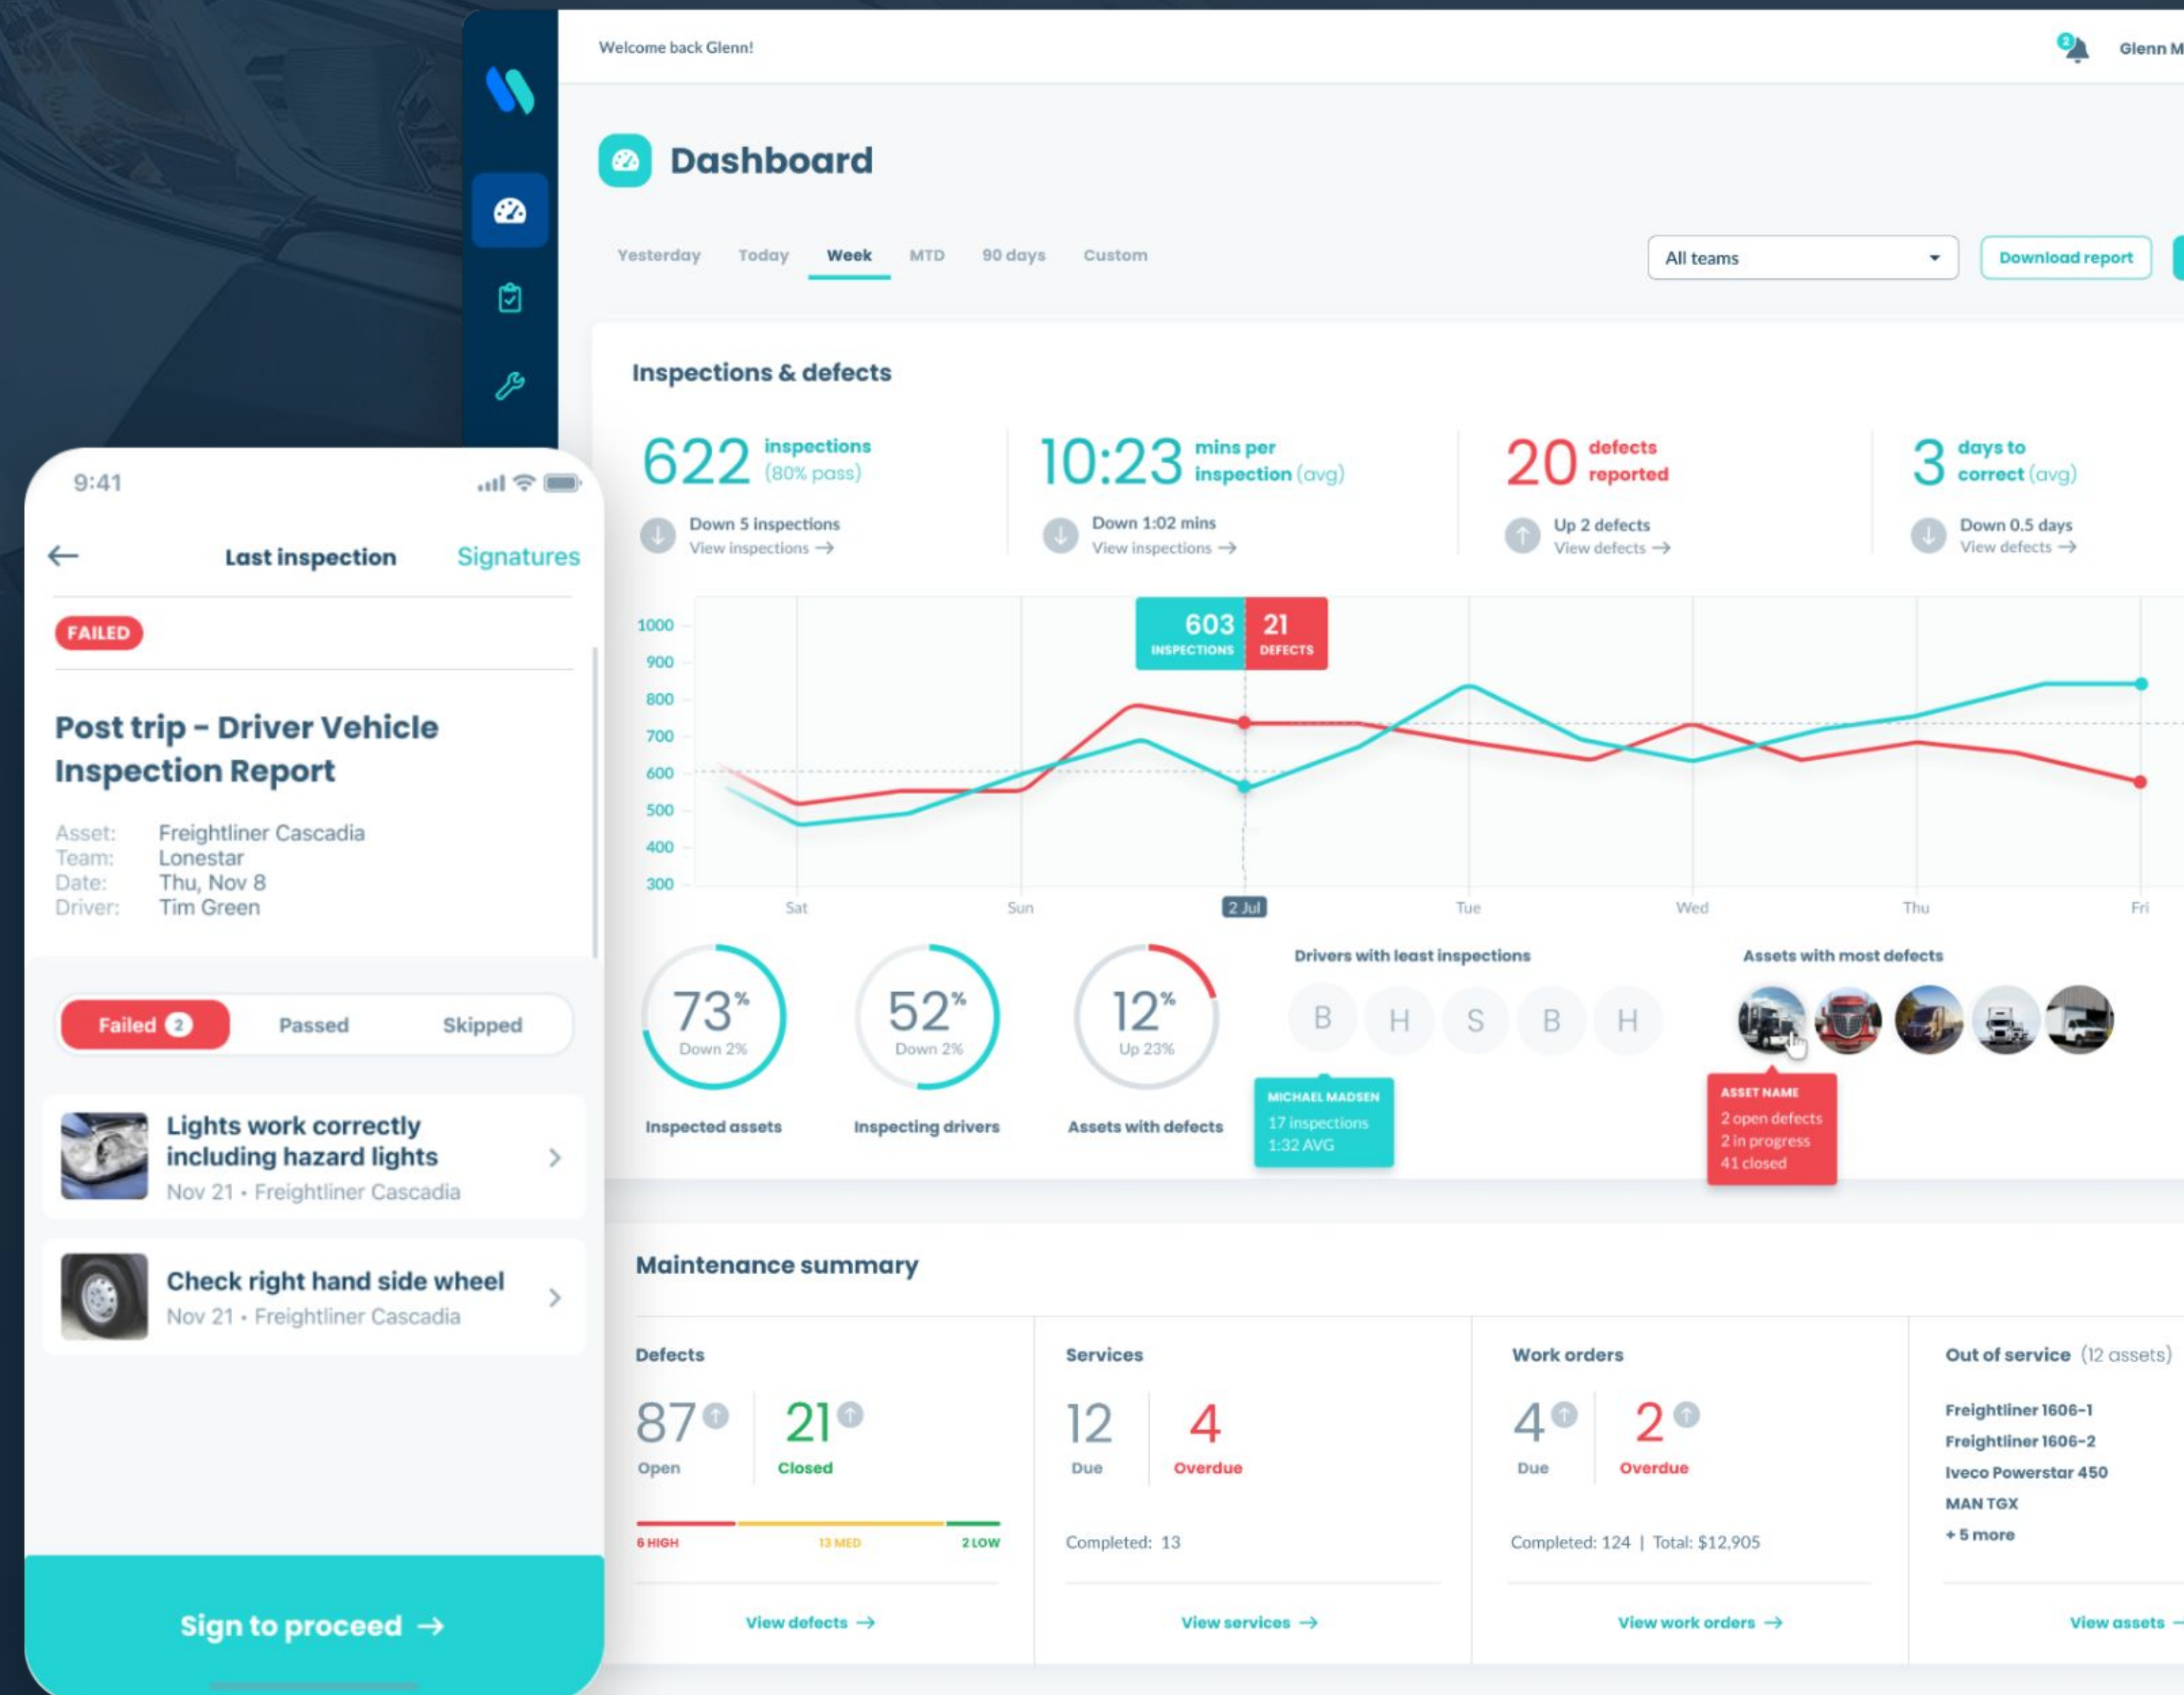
Welcome back Glenn!

2

Glenn M

Dashboard

Yesterday Today Week MTD 90 days Custom

All teams

Download report

Inspections & defects

622 inspections (80% pass)
Down 5 inspections
View inspections →

10:23 mins per inspection (avg)
Down 1:02 mins
View inspections →

20 defects reported
Up 2 defects
View defects →

3 days to correct (avg)
Down 0.5 days
View defects →

603 INSPECTIONS
21 DEFECTS

1000
900
800
700
600
500
400
300

Sat Sun 2 Jul Tue Wed Thu Fri

73% Down 2%
Inspected assets

52% Down 2%
Inspecting drivers

12% Up 23%
Assets with defects

Drivers with least inspections
B H S B H

MICHAEL MADSEN
17 inspections
1:32 AVG

Assets with most defects

ASSET NAME
2 open defects
2 in progress
41 closed

Maintenance summary

Defects
87 Open
21 Closed
6 HIGH 13 MED 2 LOW
View defects →

Services
12 Due
4 Overdue
Completed: 13
View services →

Work orders
4 Due
2 Overdue
Completed: 124 | Total: $12,905
View work orders →

Out of service (12 assets)
Freightliner 1606-1
Freightliner 1606-2
Iveco Powerstar 450
MAN TGX
+ 5 more
View assets

9:41

Last inspection
Signatures

FAILED

Post trip - Driver Vehicle Inspection Report

Asset: Freightliner Cascadia
Team: Lonestar
Date: Thu, Nov 8
Driver: Tim Green

Failed 2
Passed
Skipped

Lights work correctly including hazard lights
Nov 21 • Freightliner Cascadia

Check right hand side wheel
Nov 21 • Freightliner Cascadia

Sign to proceed →